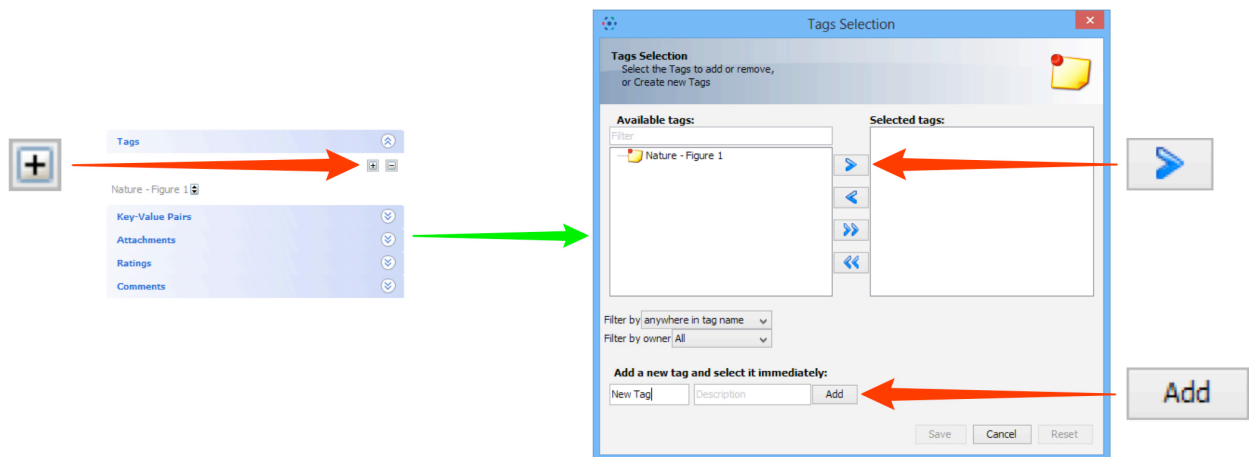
Tags

Nature - Figure 1

Key-Value Pairs

Attachments

Ratings

Comments

Tags Selection

Tags Selection
Select the Tags to add or remove, or Create new Tags

Available tags:

Filter

Nature - Figure 1

Selected tags:

Filter by anywhere in tag name

Filter by owner All

Add a new tag and select it immediately:

New Tag

Description

Add

Save

Cancel

Reset

Add